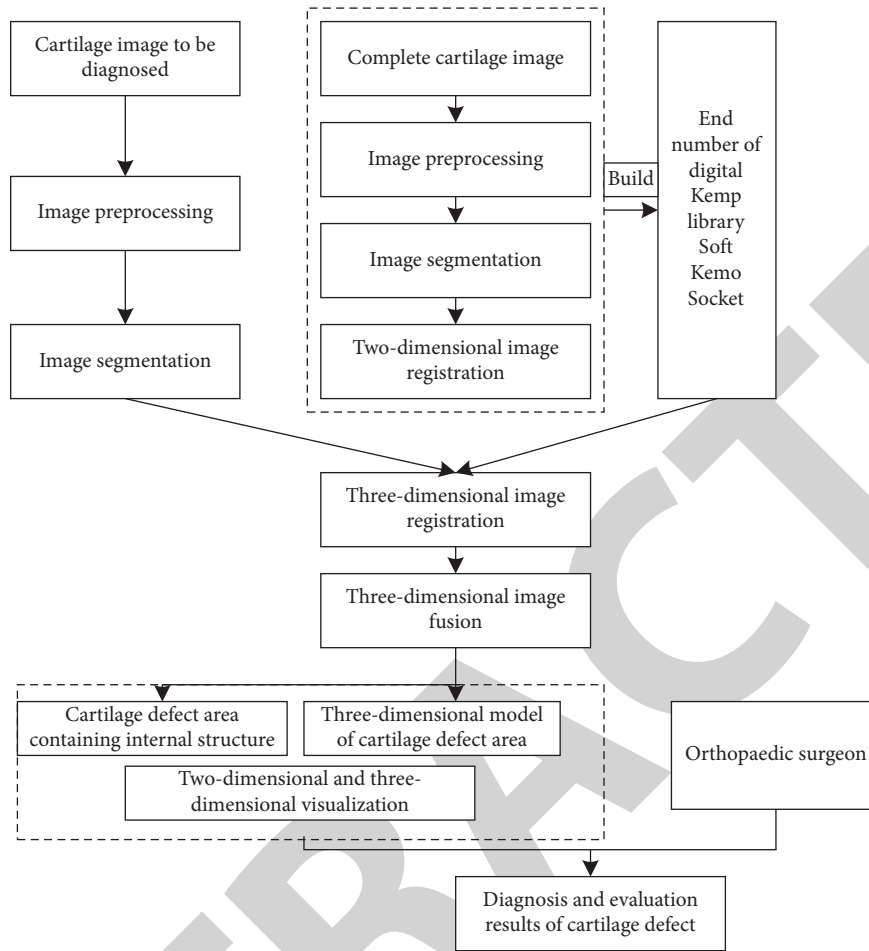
Cartilage image to be diagnosed

Image preprocessing

Image segmentation

Complete cartilage image

Image preprocessing

Image segmentation

Two-dimensional image registration

Build

End number of digital Kemp library Soft Kemo Socket

Three-dimensional image registration

Three-dimensional image fusion

Cartilage defect area containing internal structure

Three-dimensional model of cartilage defect area

Two-dimensional and three-dimensional visualization

Orthopaedic surgeon

Diagnosis and evaluation results of cartilage defect

RETRACTED